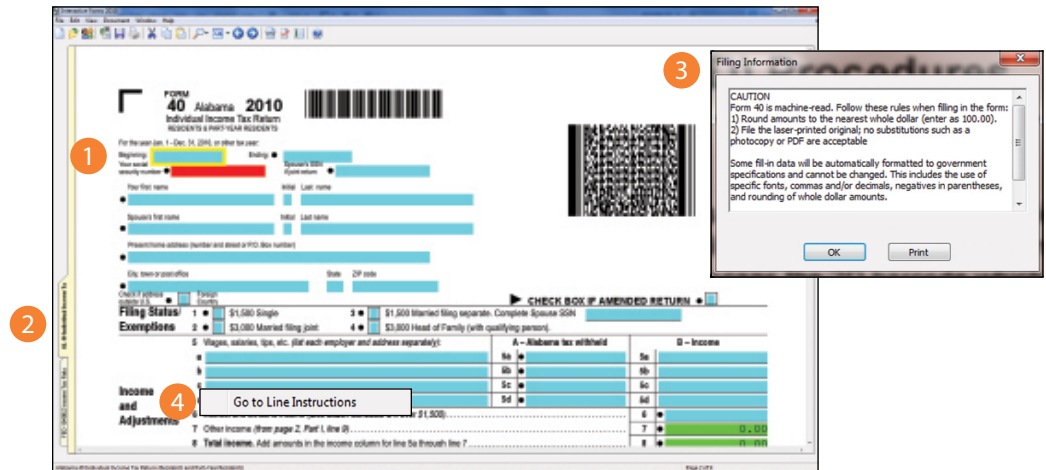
FORM 40 Alabama 2010
Individual Income Tax Return
RESIDENTS & PART-YEAR RESIDENTS

For the year Jan. 1 – Dec. 31, 2010, or other tax year:
Beginning: Ending:
Your social security number
Spouse's SSN
If joint return

Your first name Initial Last name
Spouse's first name Initial Last name
Present home address (number and street or P.O. Box number)
City, town or post office State ZIP code

Check if address outside U.S. Foreign Country
CHECK BOX IF AMENDED RETURN

Filing Status/ Exemptions
1 $1,500 Single
2 $3,000 Married filing joint
3 $1,500 Married filing separate. Complete Spouse SSN
4 $3,000 Head of Family (with qualifying person).

5 Wages, salaries, tips, etc. (list each employer and address separately):
A – Alabama tax withheld
B – Income
a 5a 5a
b 5b 5b
c 5c 5c
d 5d 5d

Income and Adjustments
6 6
7 Other income (from page 2, Part I, line 9) 7 0.00
8 Total income. Add amounts in the income column for line 5a through line 7 8 0.00

1
2
3
4
Go to Line Instructions

Filing Information
CAUTION
Form 40 is machine-read. Follow these rules when filling in the form:
1) Round amounts to the nearest whole dollar (enter as 100.00).
2) File the laser-printed original; no substitutions such as a photocopy or PDF are acceptable

Some fill-in data will be automatically formatted to government specifications and cannot be changed. This includes the use of specific fonts, commas and/or decimals, negatives in parentheses, and rounding of whole dollar amounts.
OK
Print